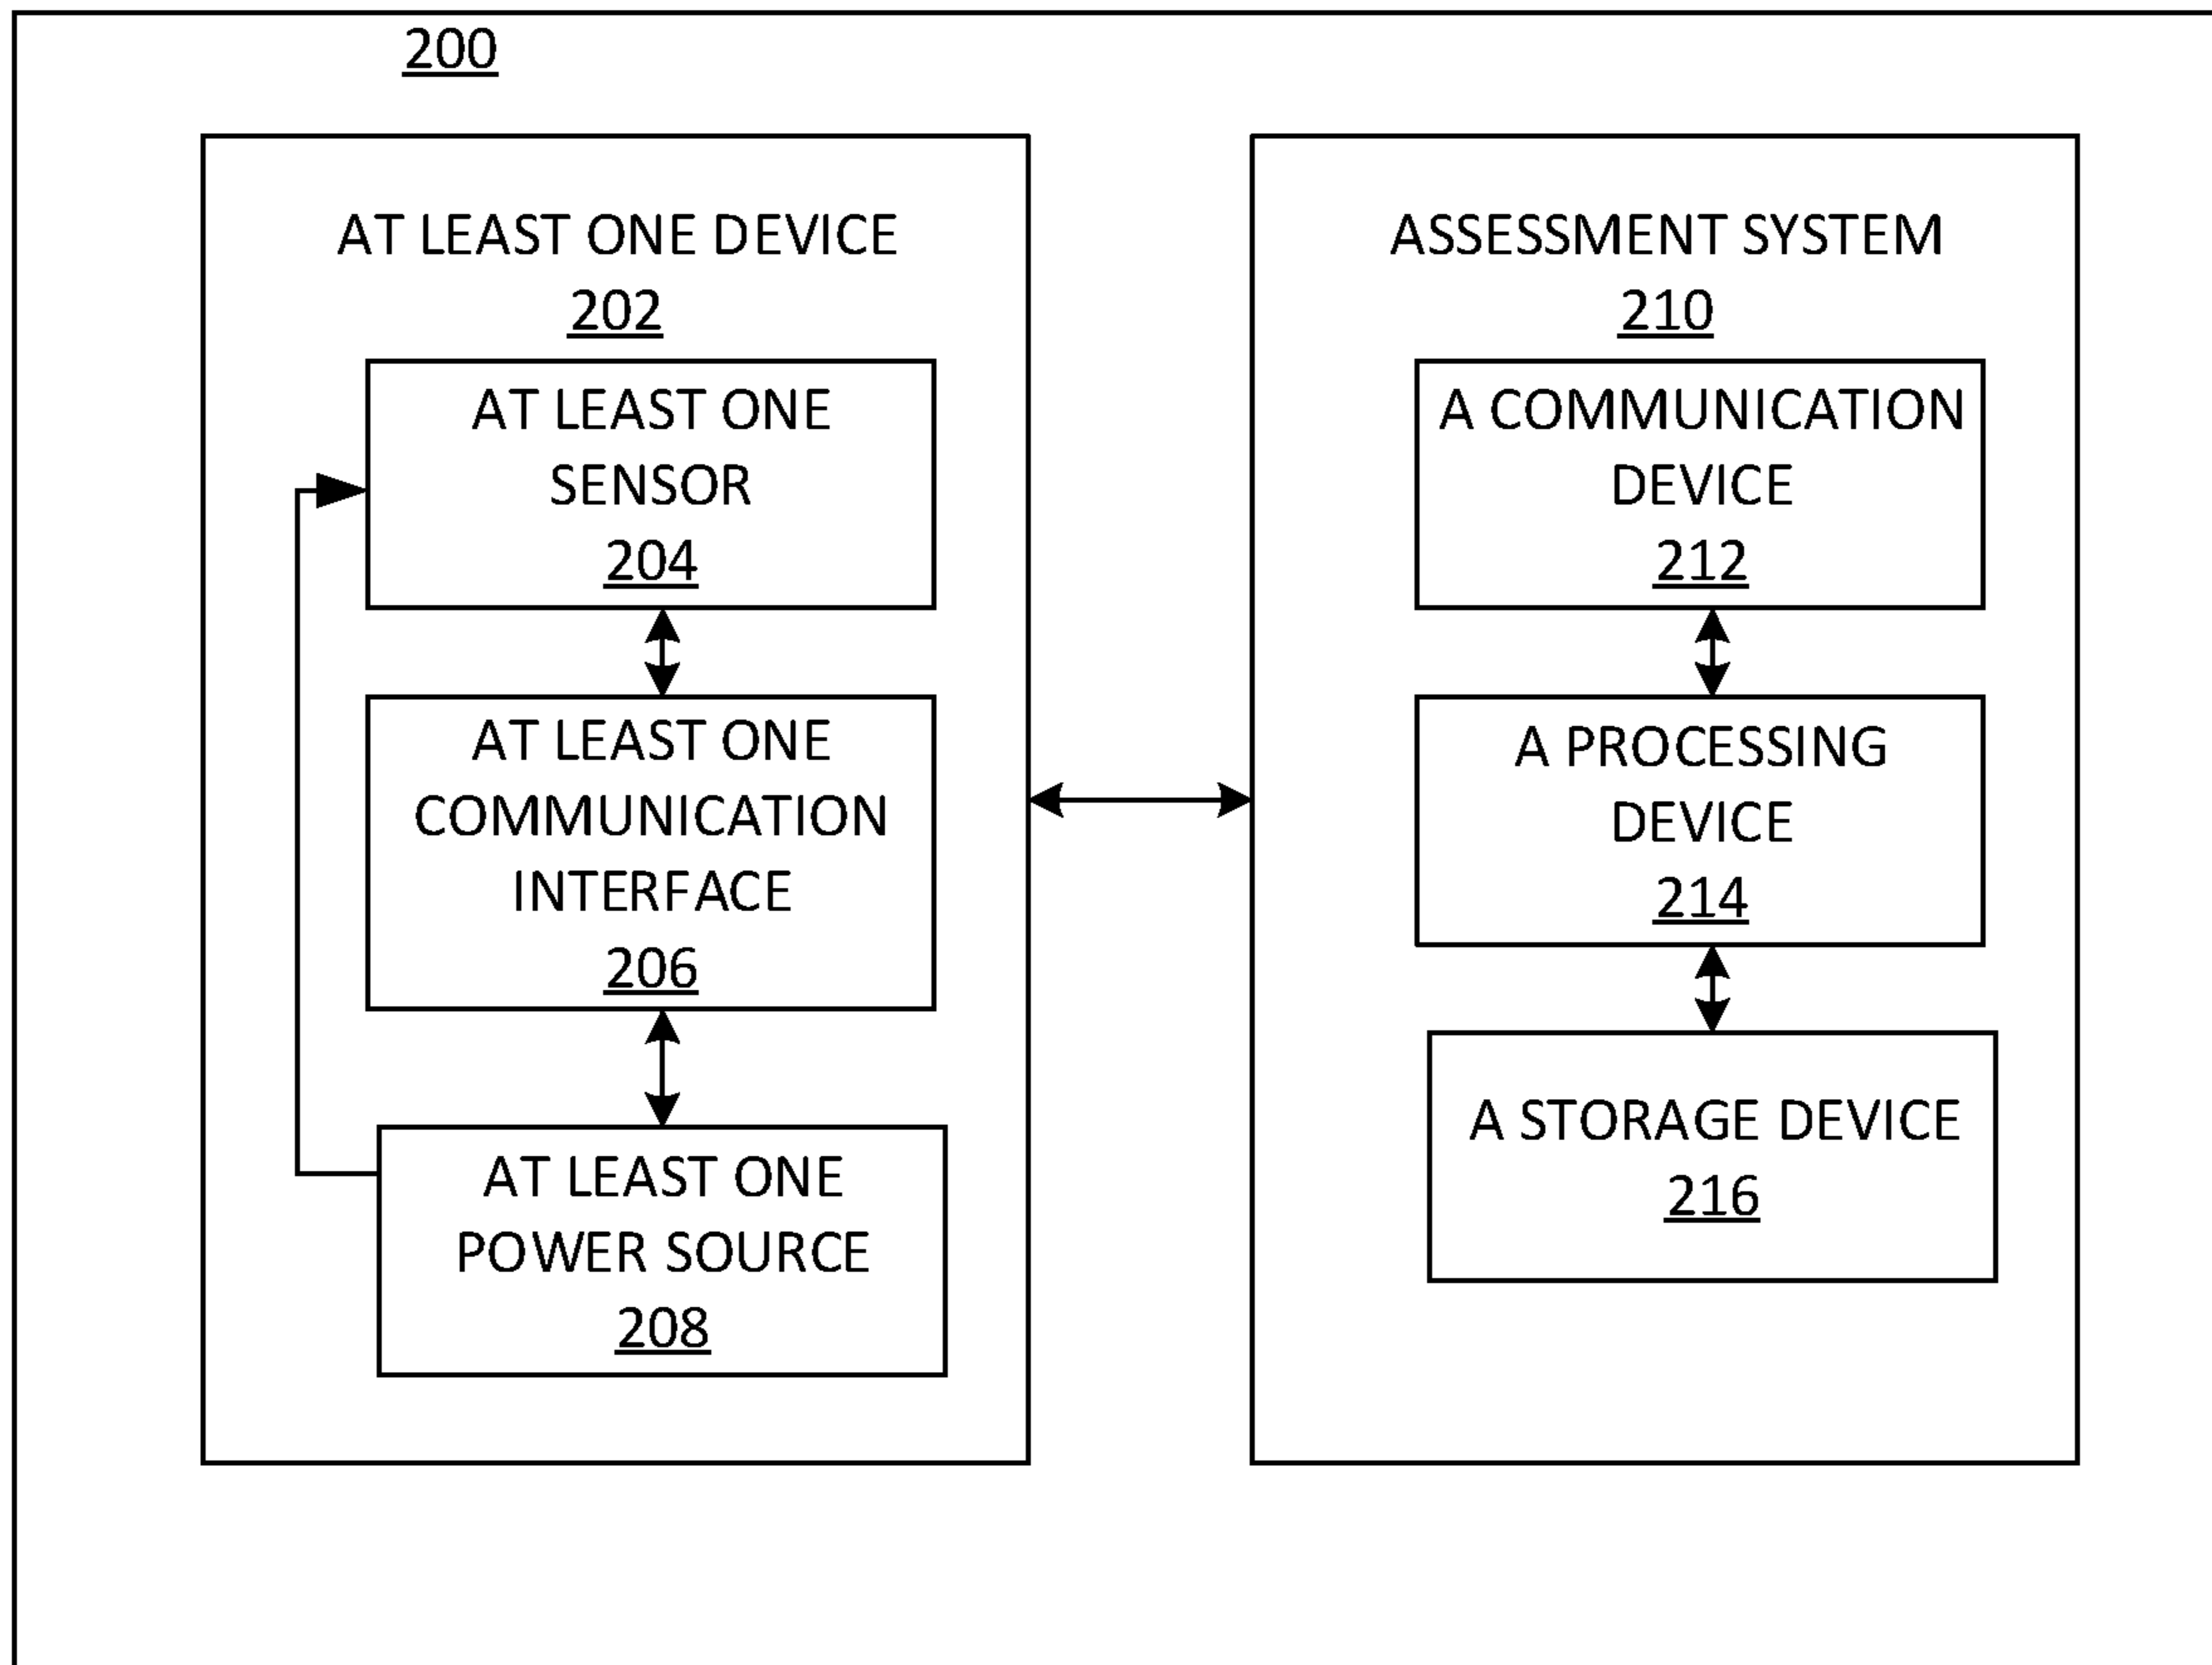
200

AT LEAST ONE DEVICE
202

AT LEAST ONE SENSOR
204

AT LEAST ONE COMMUNICATION INTERFACE
206

AT LEAST ONE POWER SOURCE
208

ASSESSMENT SYSTEM
210

A COMMUNICATION DEVICE
212

A PROCESSING DEVICE
214

A STORAGE DEVICE
216